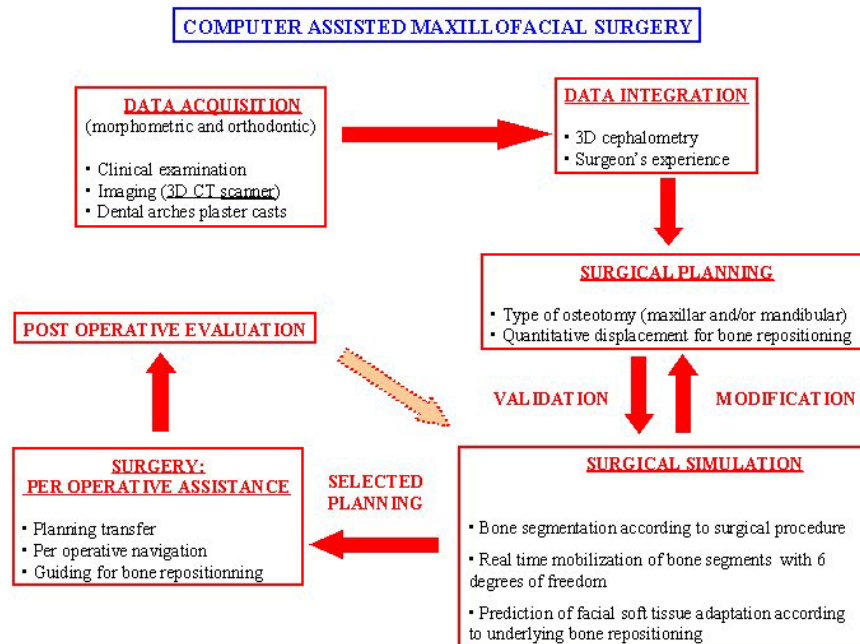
COMPUTER ASSISTED MAXILLOFACIAL SURGERY

DATA ACQUISITION
(morphometric and orthodontic)

▪ Clinical examination
▪ Imaging (3D CT scanner)
▪ Dental arches plaster casts

DATA INTEGRATION

▪ 3D cephalometry
▪ Surgeon's experience

SURGICAL PLANNING

▪ Type of osteotomy (maxillar and/or mandibular)
▪ Quantitative displacement for bone repositioning

POST OPERATIVE EVALUATION

VALIDATION

MODIFICATION

SURGERY:
PER OPERATIVE ASSISTANCE

▪ Planning transfer
▪ Per operative navigation
▪ Guiding for bone repositionning

SELECTED PLANNING

SURGICAL SIMULATION

▪ Bone segmentation according to surgical procedure

▪ Real time mobilization of bone segments with 6 degrees of freedom

▪ Prediction of facial soft tissue adaptation according to underlying bone repositioning